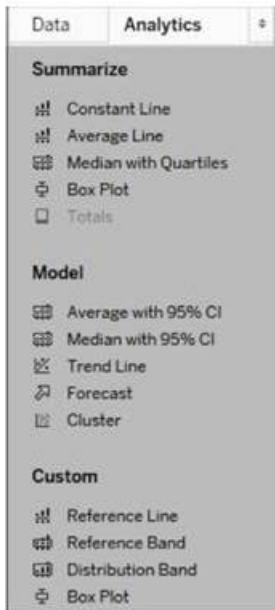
Data Analytics

Summarize

Constant Line
Average Line
Median with Quartiles
Box Plot
Totals

Model

Average with 95% CI
Median with 95% CI
Trend Line
Forecast
Cluster

Custom

Reference Line
Reference Band
Distribution Band
Box Plot